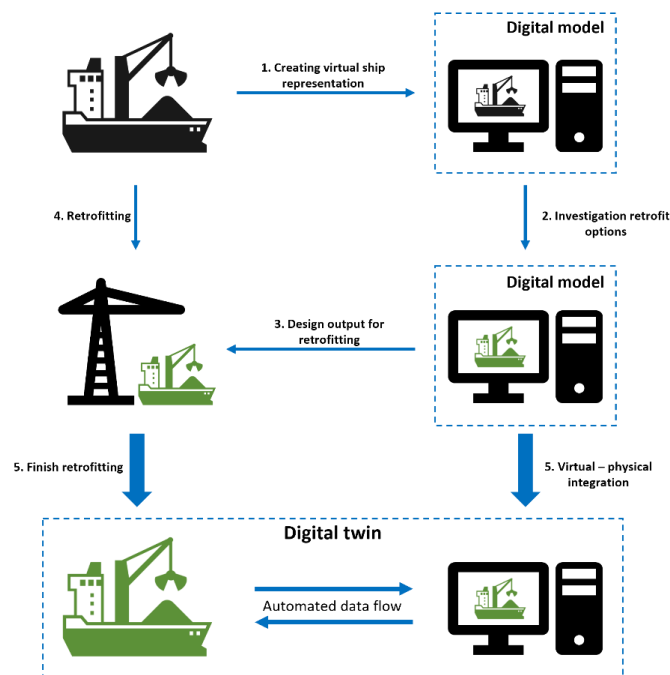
Digital model

1. Creating virtual ship representation

4. Retrofitting

2. Investigation retrofit options

Digital model

3. Design output for retrofitting

5. Finish retrofitting

5. Virtual – physical integration

Digital twin

Automated data flow